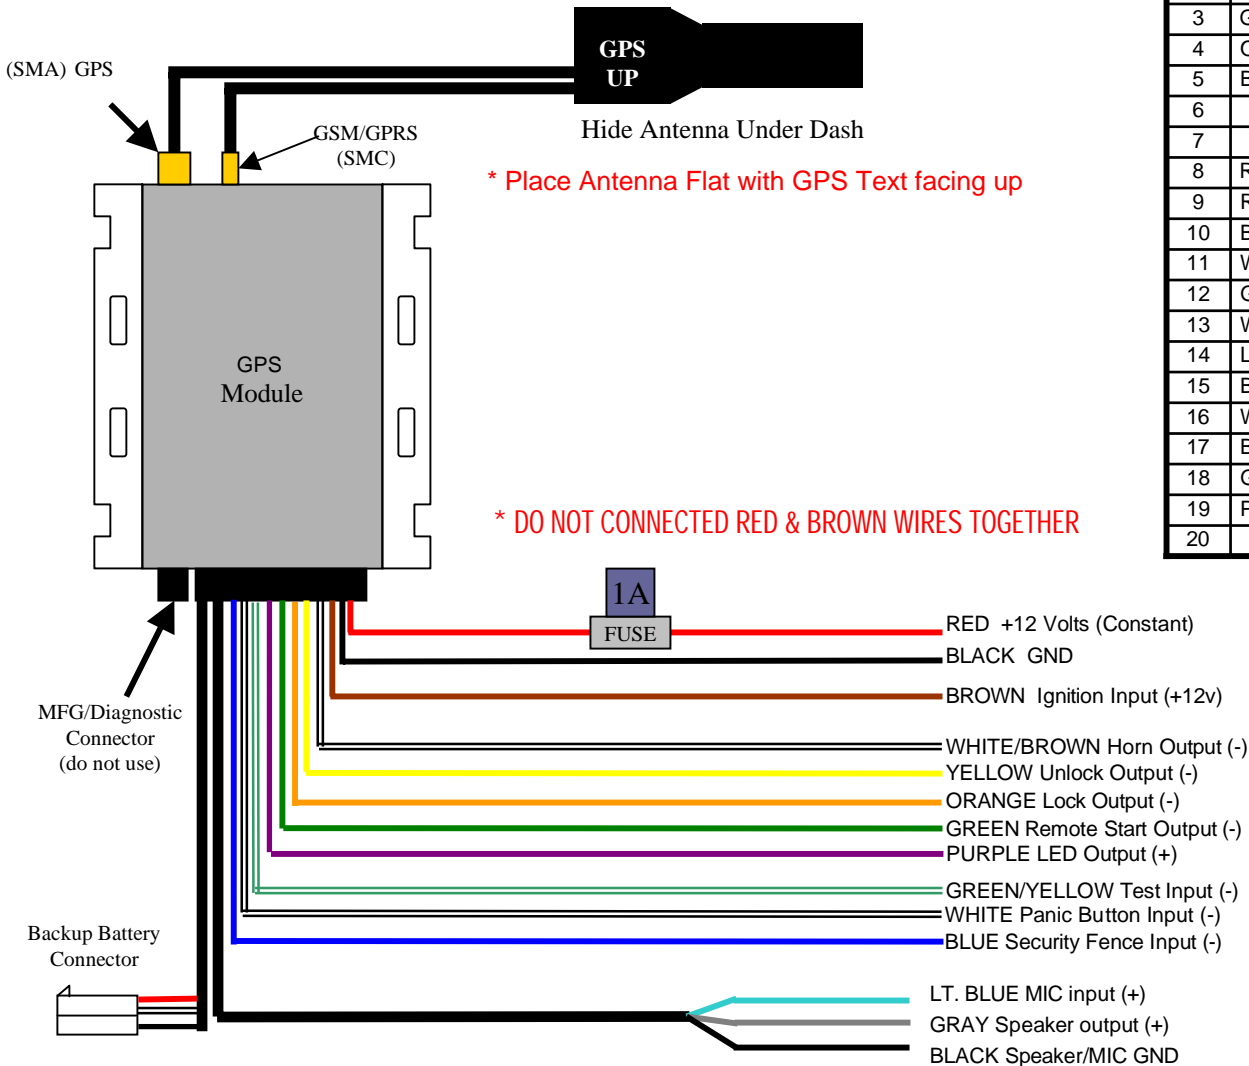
(SMA) GPS

GPS UP

Hide Antenna Under Dash

GSM/GPRS (SMC)

* Place Antenna Flat with GPS Text facing up

GPS Module

* DO NOT CONNECTED RED & BROWN WIRES TOGETHER

| 3 | G |
|---|---|
| 4 | C |
| 5 | E |
| 6 | |
| 7 | |
| 8 | R |
| 9 | R |
| 10 | E |
| 11 | V |
| 12 | G |
| 13 | V |
| 14 | L |
| 15 | E |
| 16 | V |
| 17 | E |
| 18 | G |
| 19 | F |
| 20 | |

1A
FUSE

RED +12 Volts (Constant)
BLACK GND
BROWN Ignition Input (+12v)
WHITE/BROWN Horn Output (-)
YELLOW Unlock Output (-)
ORANGE Lock Output (-)
GREEN Remote Start Output (-)
PURPLE LED Output (+)
GREEN/YELLOW Test Input (-)
WHITE Panic Button Input (-)
BLUE Security Fence Input (-)

MFG/Diagnostic Connector (do not use)

Backup Battery Connector

LT. BLUE MIC input (+)
GRAY Speaker output (+)
BLACK Speaker/MIC GND